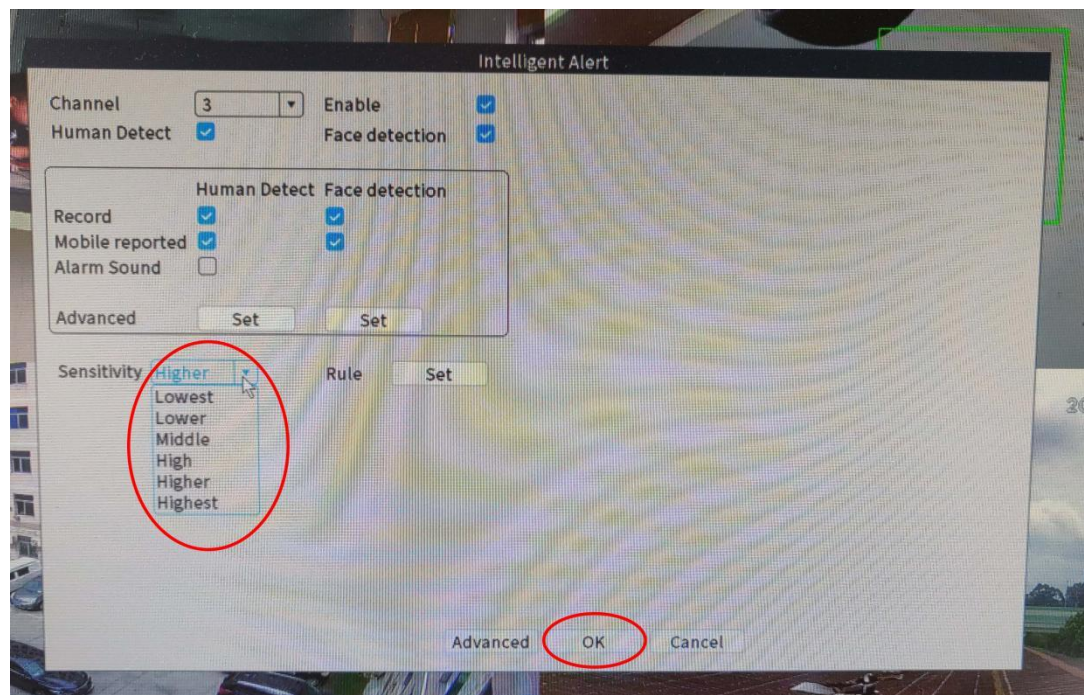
Intelligent Alert

Channel 3
Enable
Human Detect
Face detection

Human Detect Face detection
Record
Mobile reported
Alarm Sound

Advanced Set Set

Sensitivity Higher
Lowest
Lower
Middle
High
Higher
Highest

Rule Set

Advanced OK Cancel

20